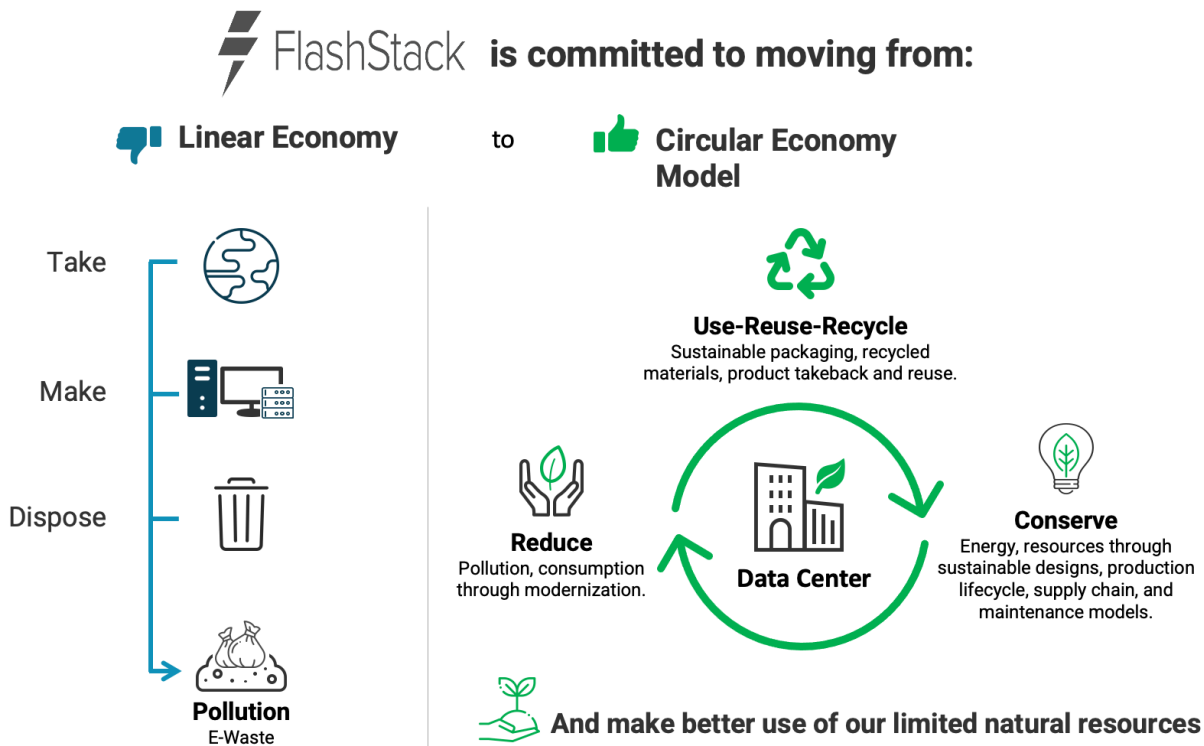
FlashStack is committed to moving from:

Linear Economy

to

Circular Economy Model

Take

Make

Dispose

Pollution
E-Waste

Use-Reuse-Recycle
Sustainable packaging, recycled materials, product takeback and reuse.

Reduce
Pollution, consumption through modernization.

Data Center

Conserve
Energy, resources through sustainable designs, production lifecycle, supply chain, and maintenance models.

And make better use of our limited natural resources